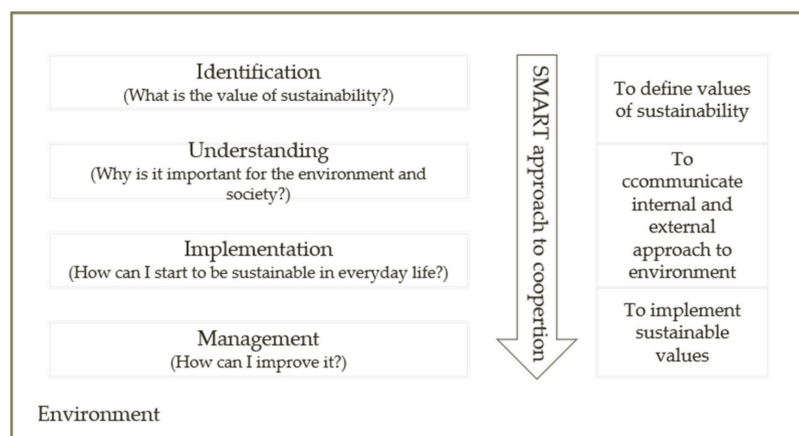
Identification
(What is the value of sustainability?)

Understanding
(Why is it important for the environment and society?)

Implementation
(How can I start to be sustainable in everyday life?)

Management
(How can I improve it?)

SMART approach to coopertion

To define values of sustainability

To ccommunicate internal and external approach to environment

To implement sustainable values

Environment